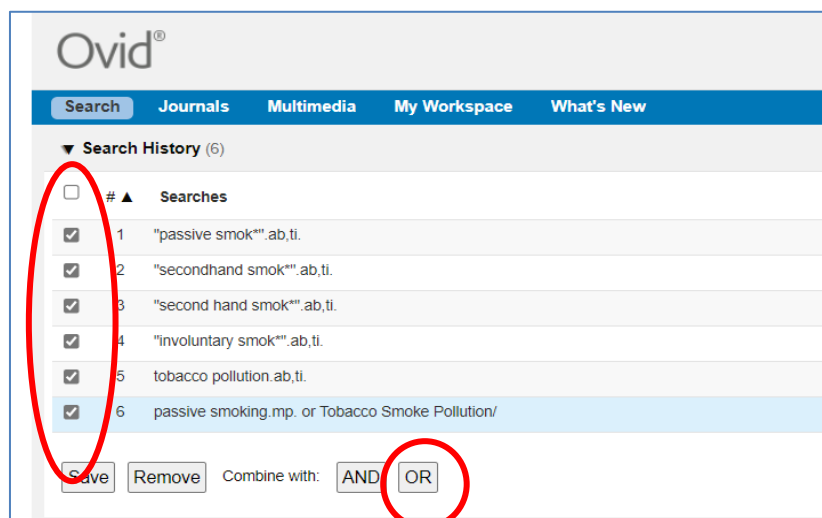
Ovid®

Search Journals Multimedia My Workspace What's New

▼ Search History (6)

| | # ▲ | Searches |
|---|---|---|
| ☑ | 1 | "passive smok*".ab,ti. |
| ☑ | 2 | "secondhand smok*".ab,ti. |
| ☑ | 3 | "second hand smok*".ab,ti. |
| ☑ | 4 | "involuntary smok*".ab,ti. |
| ☑ | 5 | tobacco pollution.ab,ti. |
| ☑ | 6 | passive smoking.mp. or Tobacco Smoke Pollution/ |

Save Remove Combine with: AND OR